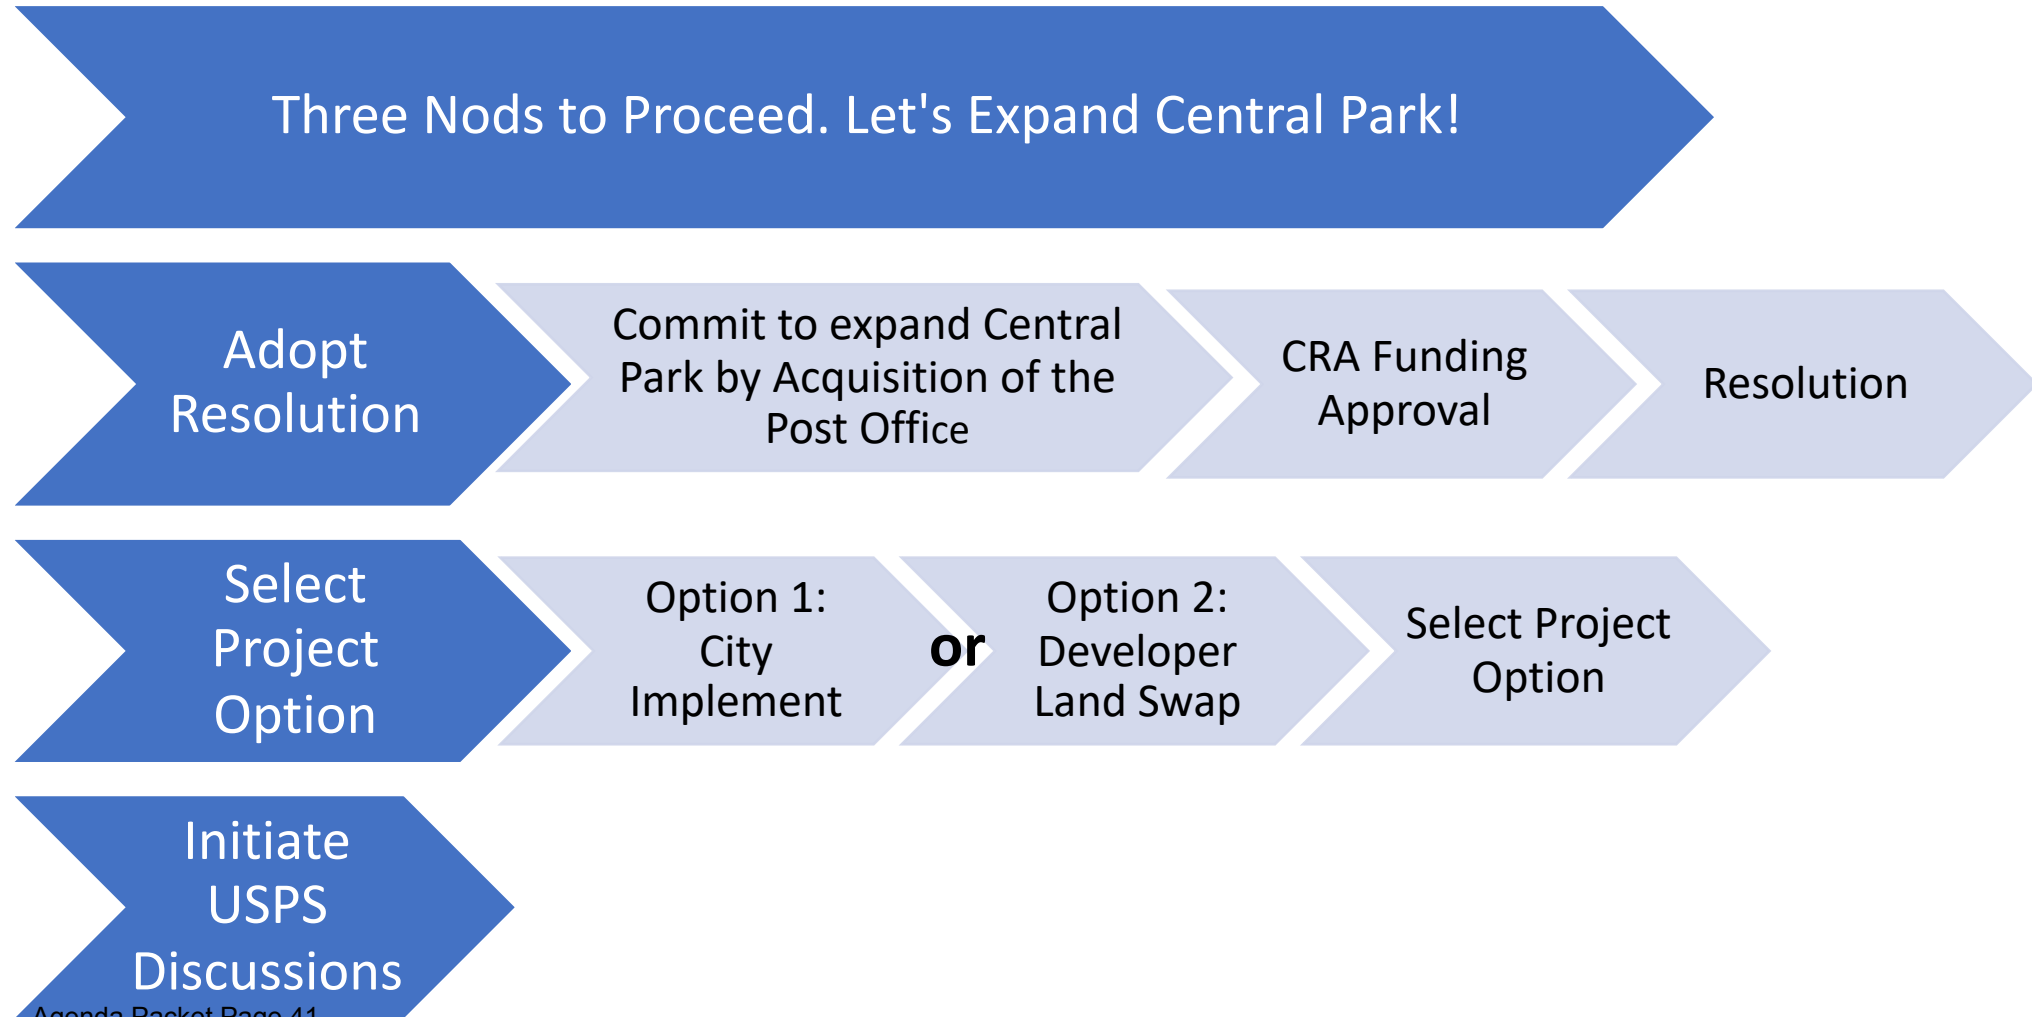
Three Nods to Proceed. Let's Expand Central Park!

Adopt Resolution

Commit to expand Central Park by Acquisition of the Post Office

CRA Funding Approval

Resolution

Select Project Option

Option 1: City Implement

or

Option 2: Developer Land Swap

Select Project Option

Initiate USPS Discussions

Agenda Packet Page 41